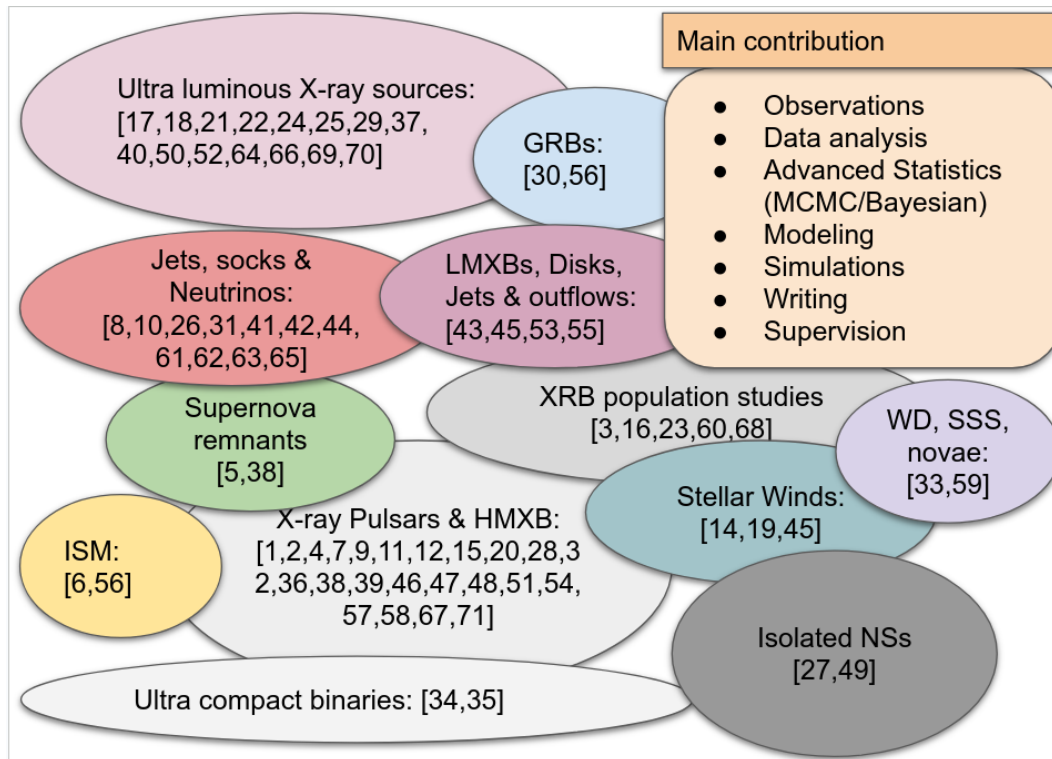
Main contribution

- Observations
- Data analysis
- Advanced Statistics (MCMC/Bayesian)
- Modeling
- Simulations
- Writing
- Supervision

Ultra luminous X-ray sources: [17,18,21,22,24,25,29,37, 40,50,52,64,66,69,70]

GRBs: [30,56]

Jets, socks & Neutrinos: [8,10,26,31,41,42,44, 61,62,63,65]

LMXBs, Disks, Jets & outflows: [43,45,53,55]

XRB population studies [3,16,23,60,68]

Supernova remnants [5,38]

WD, SSS, novae: [33,59]

Stellar Winds: [14,19,45]

ISM: [6,56]

X-ray Pulsars & HMXB: [1,2,4,7,9,11,12,15,20,28,32,36,38,39,46,47,48,51,54, 57,58,67,71]

Isolated NSs [27,49]

Ultra compact binaries: [34,35]